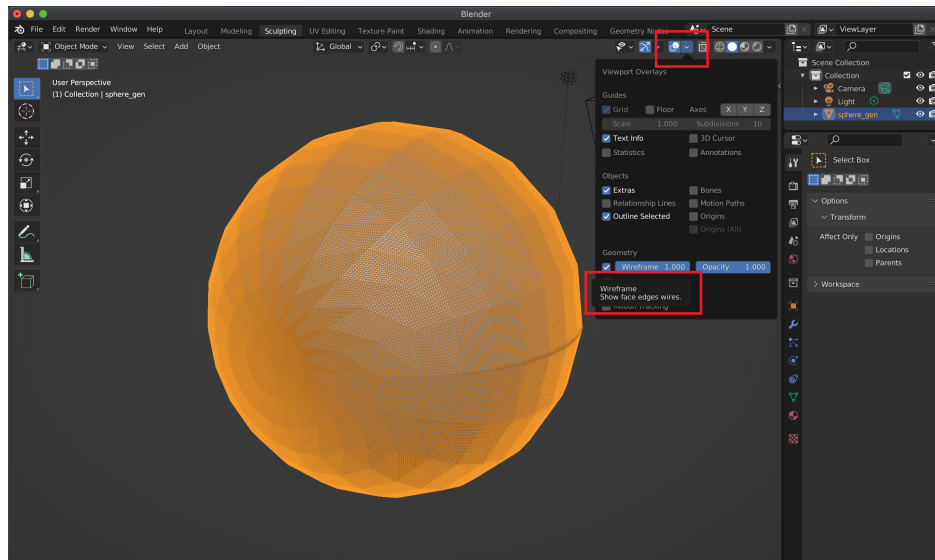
Blender

File Edit Render Window Help Layout Modeling Sculpting UV Editing Texture Paint Shading Animation Rendering Compositing Geometry Nodes Scene ViewLayer

Object Mode View Select Add Object Global

User Perspective
(1) Collection | sphere_gen

Viewport Overlays

Guides
Grid Floor Axes X Y Z
Scale 1.000 Subdivisions 10
Text Info 3D Cursor
Statistics Annotations

Objects
Extras Bones
Relationship Lines Motion Paths
Outline Selected Origins
Origins (All)

Geometry
Wireframe 1.000 Opacity 1.000

Wireframe
Show face edges wires.

Motion Tracking

Scene Collection
Collection
Camera
Light
sphere_gen

Select Box

Options
Transform
Affect Only Origins
Locations
Parents

Workspace